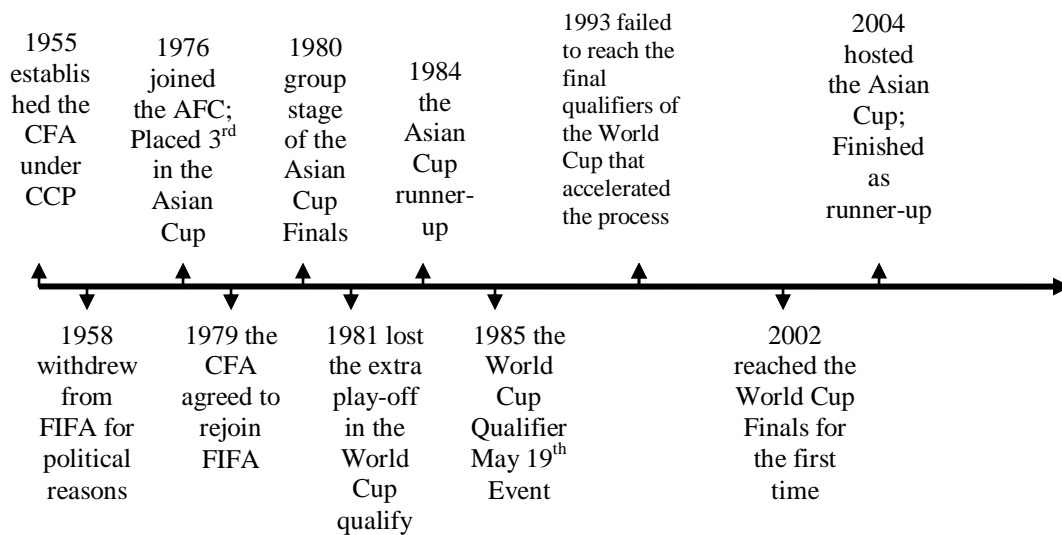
1955 established the CFA under CCP

1976 joined the AFC; Placed 3$^{rd}$ in the Asian Cup

1980 group stage of the Asian Cup Finals

1984 the Asian Cup runner-up

1993 failed to reach the final qualifiers of the World Cup that accelerated the process

2004 hosted the Asian Cup; Finished as runner-up

1958 withdrew from FIFA for political reasons

1979 the CFA agreed to rejoin FIFA

1981 lost the extra play-off in the World Cup qualify

1985 the World Cup Qualifier May 19$^{th}$ Event

2002 reached the World Cup Finals for the first time